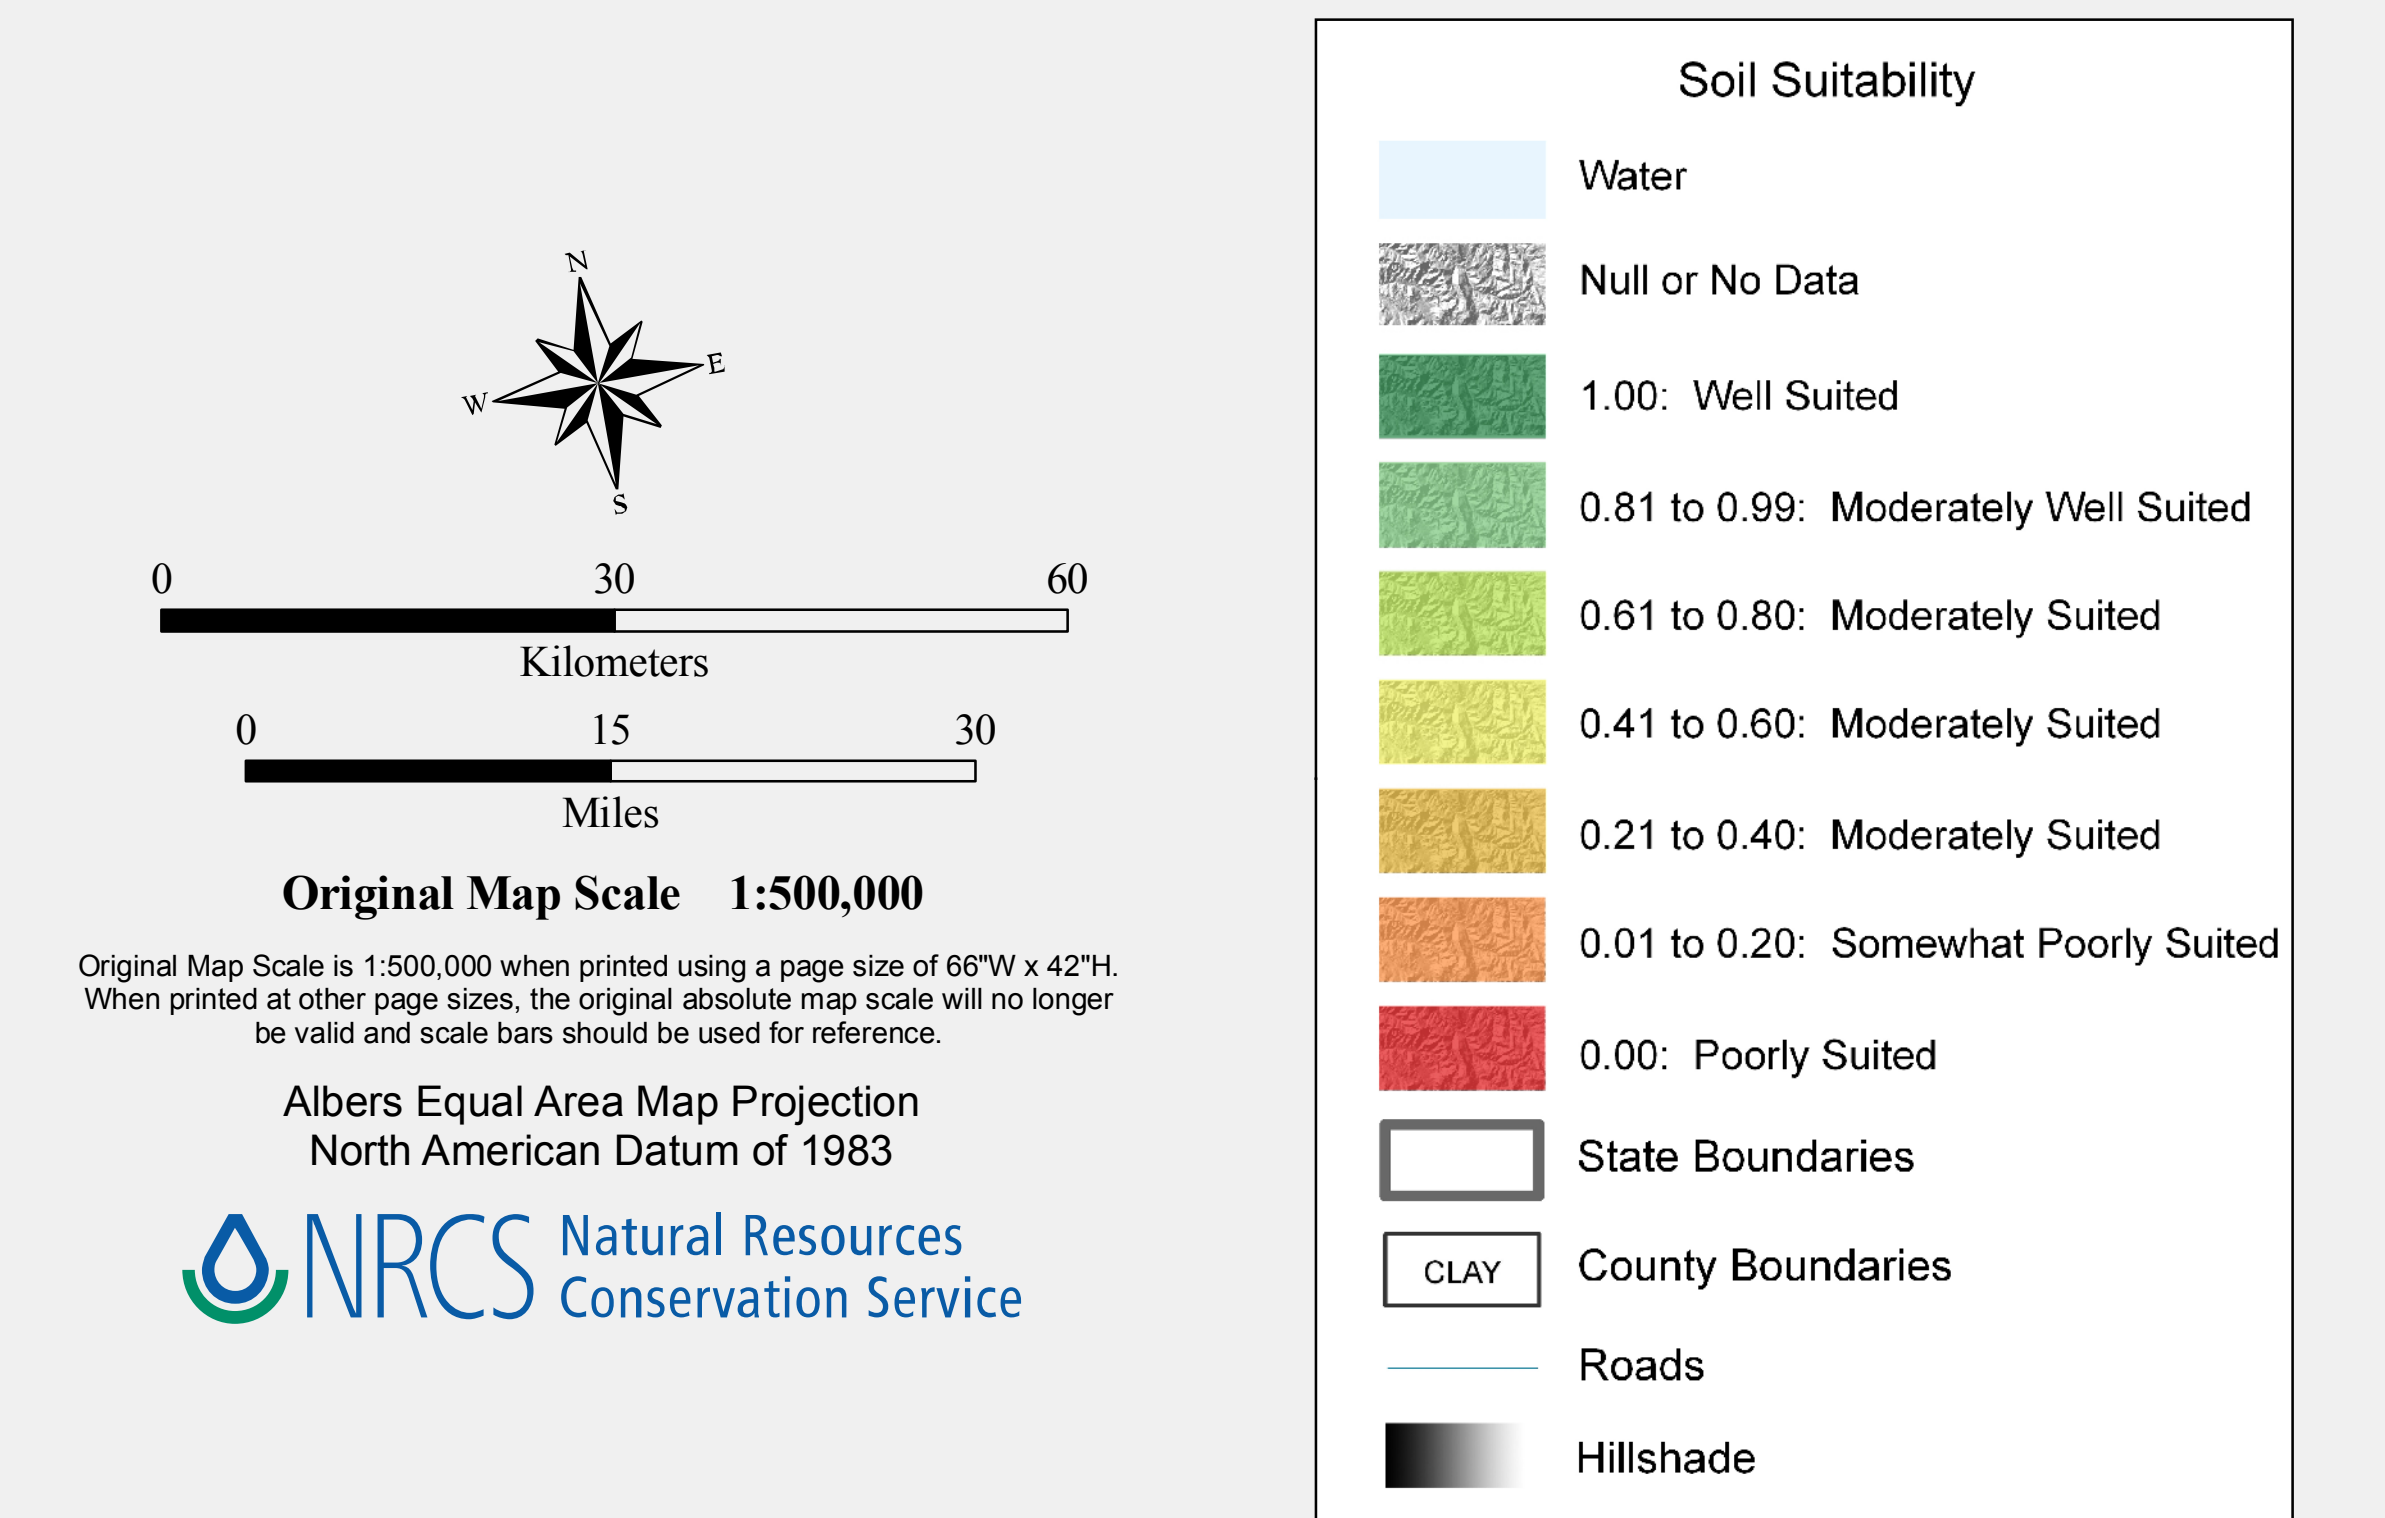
N
E
W
S

0 30 60
Kilometers

0 15 30
Miles

**Original Map Scale 1:500,000**

Original Map Scale is 1:500,000 when printed using a page size of 66"W x 42"H. When printed at other page sizes, the original absolute map scale will no longer be valid and scale bars should be used for reference.

Albers Equal Area Map Projection
North American Datum of 1983

NRCS Natural Resources Conservation Service

Soil Suitability

Water

Null or No Data

1.00: Well Suited

0.81 to 0.99: Moderately Well Suited

0.61 to 0.80: Moderately Suited

0.41 to 0.60: Moderately Suited

0.21 to 0.40: Moderately Suited

0.01 to 0.20: Somewhat Poorly Suited

0.00: Poorly Suited

State Boundaries

CLAY County Boundaries

Roads

Hillshade